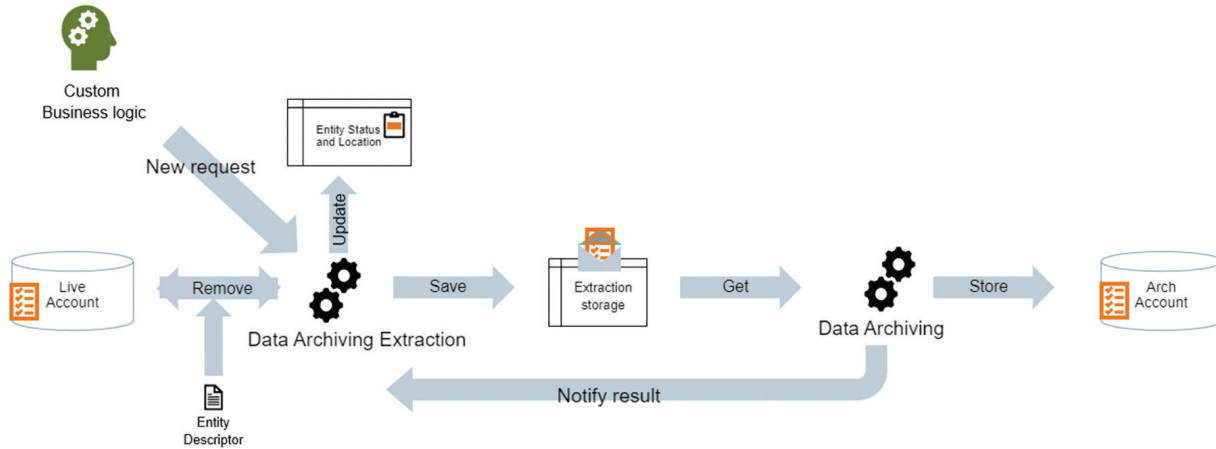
Custom Business logic

New request

Entity Status and Location

Update

Live Account

Remove

Data Archiving Extraction

Entity Descriptor

Save

Extraction storage

Get

Data Archiving

Store

Arch Account

Notify result